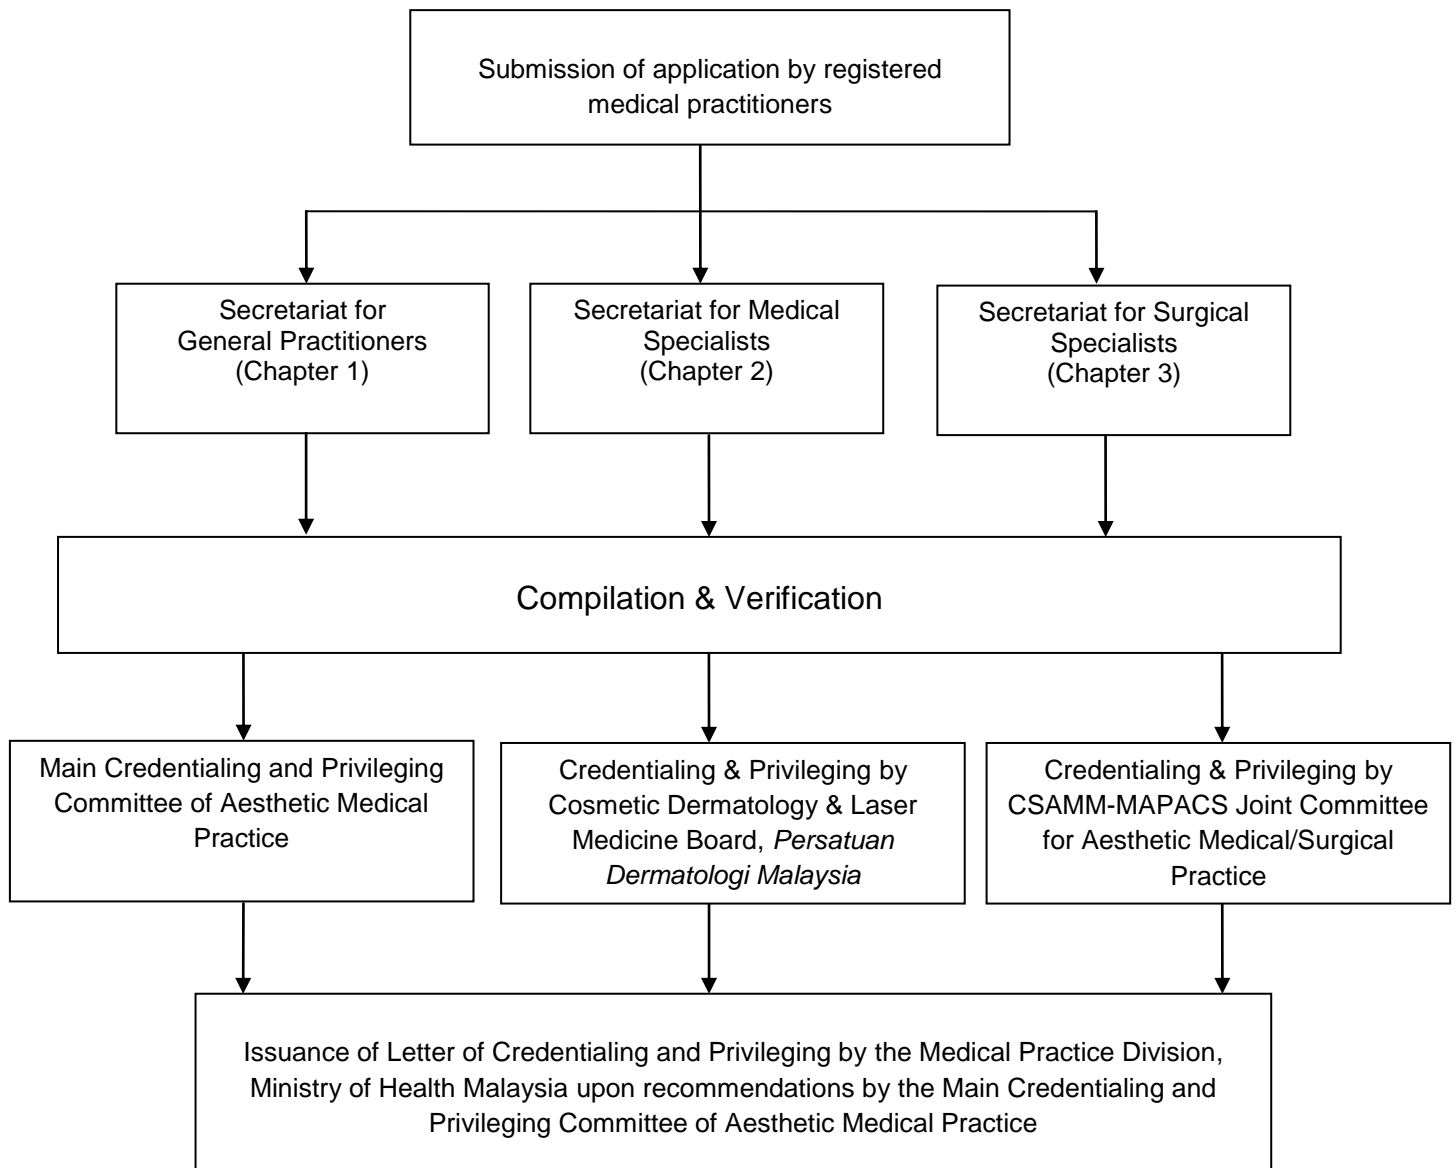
Submission of application by registered medical practitioners

Secretariat for General Practitioners (Chapter 1)

Secretariat for Medical Specialists (Chapter 2)

Secretariat for Surgical Specialists (Chapter 3)

Compilation & Verification

Main Credentialing and Privileging Committee of Aesthetic Medical Practice

Credentialing & Privileging by Cosmetic Dermatology & Laser Medicine Board, Persatuan Dermatologi Malaysia

Credentialing & Privileging by CSAMM-MAPACS Joint Committee for Aesthetic Medical/Surgical Practice

Issuance of Letter of Credentialing and Privileging by the Medical Practice Division, Ministry of Health Malaysia upon recommendations by the Main Credentialing and Privileging Committee of Aesthetic Medical Practice